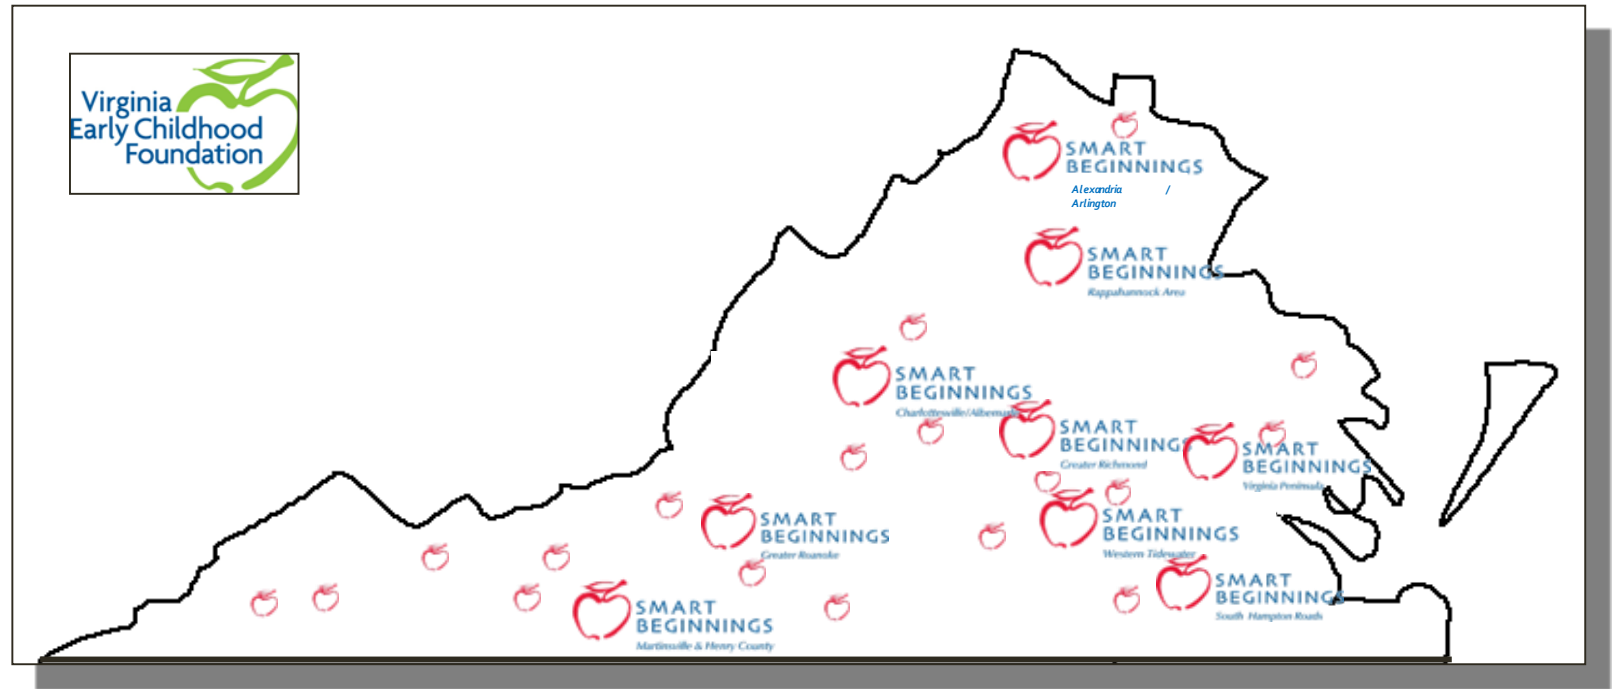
Virginia Early Childhood Foundation

SMART BEGINNINGS
Alexandria / Arlington

SMART BEGINNINGS
Rappahannock Area

SMART BEGINNINGS
Charlottesville/Albemarle

SMART BEGINNINGS
Greater Richmond

SMART BEGINNINGS
Virginia Peninsula

SMART BEGINNINGS
Western Tidewater

SMART BEGINNINGS
Greater Roanoke

SMART BEGINNINGS
South Hampton Roads

SMART BEGINNINGS
Martinsville & Henry County